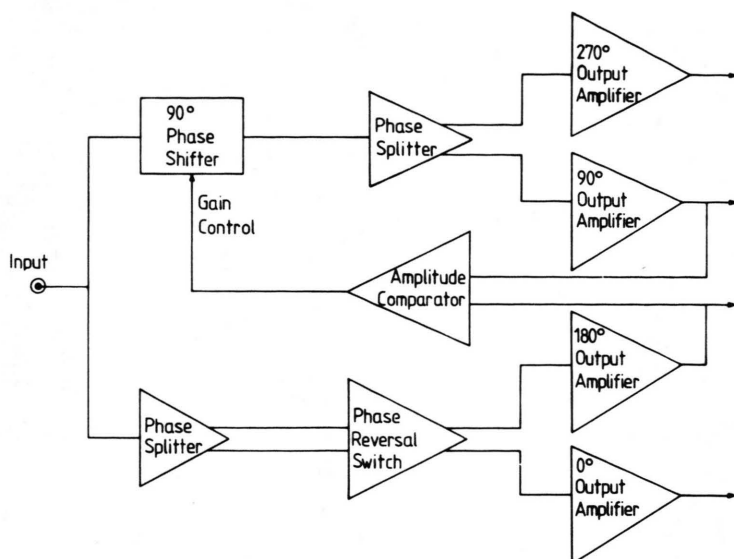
270°
Output
Amplifier

90°
Phase
Shifter

Phase
Splitter

90°
Output
Amplifier

Gain
Control

Input

Amplitude
Comparator

180°
Output
Amplifier

Phase
Splitter

Phase
Reversal
Switch

0°
Output
Amplifier